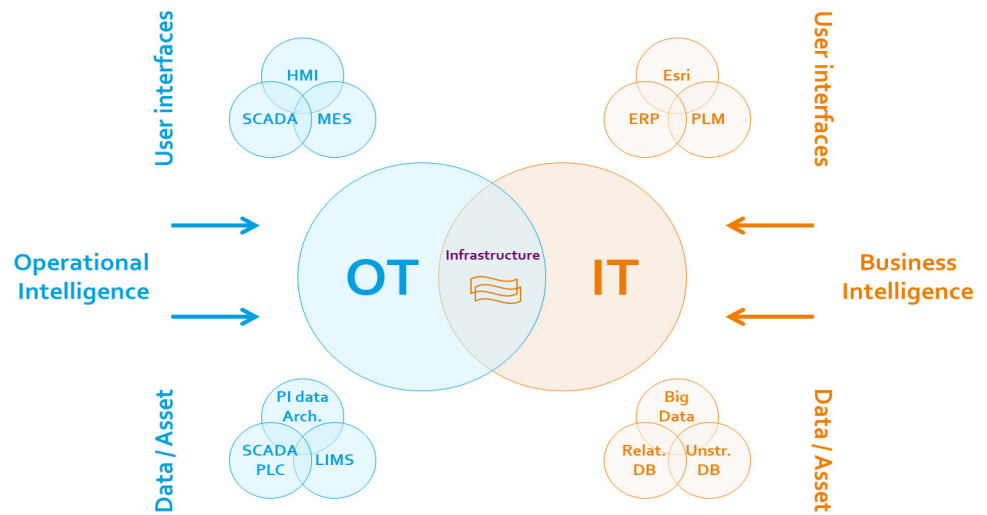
User interfaces

HMI
SCADA
MES

Esri
ERP
PLM

User interfaces

Operational Intelligence

OT

Infrastructure

IT

Business Intelligence

Data / Asset

PI data Arch.
SCADA PLC
LIMS

Big Data
Relat. DB
Unstr. DB

Data / Asset